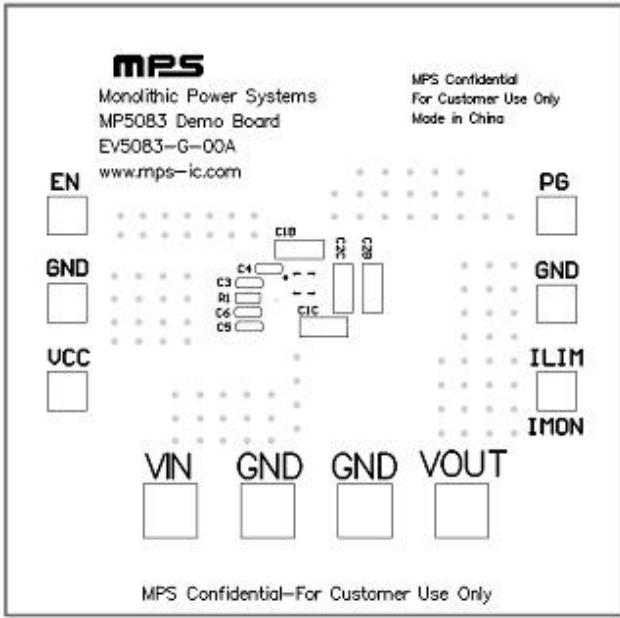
MPS
Monolithic Power Systems
MP5083 Demo Board
EV5083-G-00A
www.mps-ic.com

MPS Confidential
For Customer Use Only
Made in China

EN
GND
VCC

PG
GND
ILIM
IMON

C1B
C2C
C2B
C4
C3
R1
C6
C5
C1C

VIN
GND
GND
VOUT

MPS Confidential—For Customer Use Only